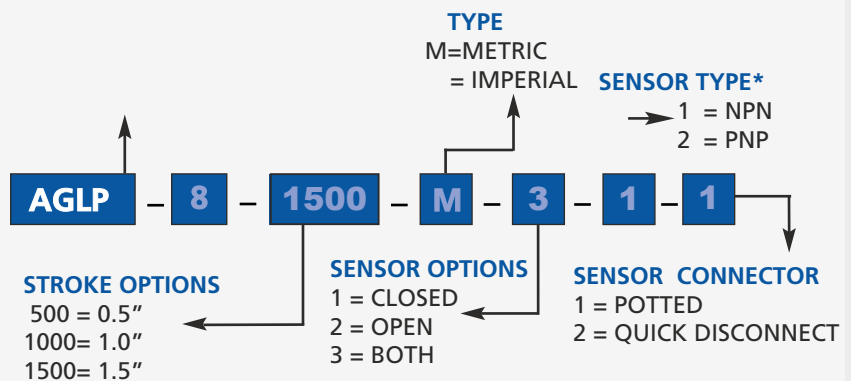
TYPE
M=METRIC
= IMPERIAL

SENSOR TYPE*
1 = NPN
2 = PNP

AGLP – 8 – 1500 – M – 3 – 1 – 1

STROKE OPTIONS
500 = 0.5″
1000= 1.0″
1500= 1.5″

SENSOR OPTIONS
1 = CLOSED
2 = OPEN
3 = BOTH

SENSOR CONNECTOR
1 = POTTED
2 = QUICK DISCONNECT